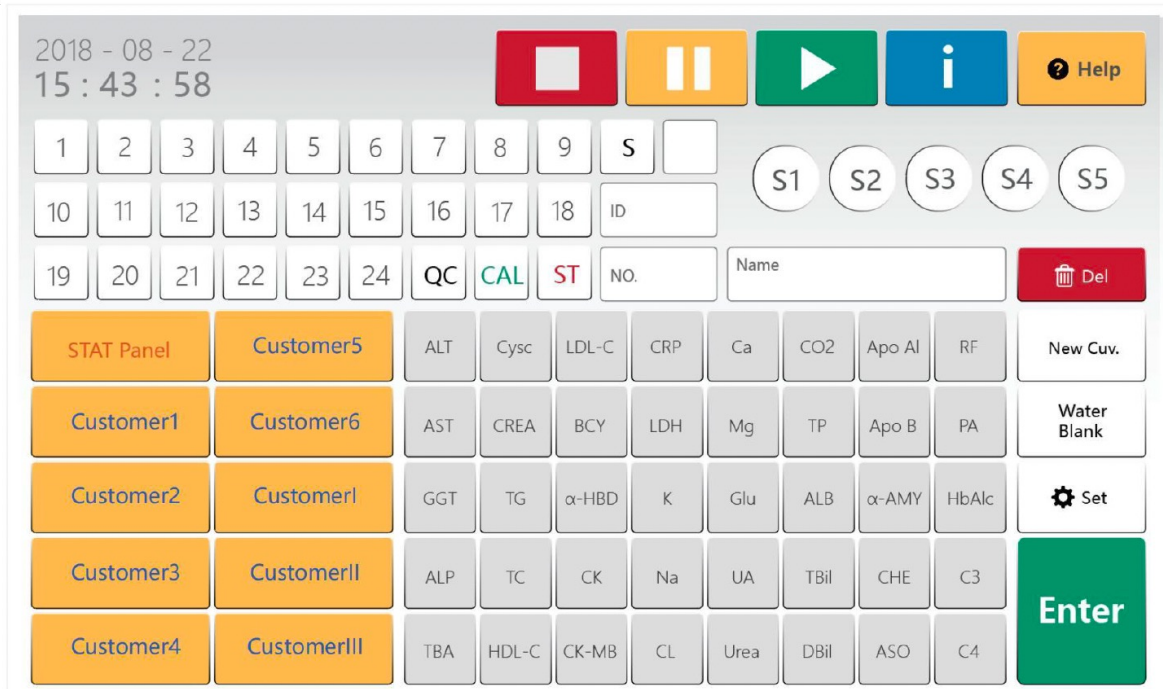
2018 - 08 - 22
15 : 43 : 58

i

Help

1 2 3 4 5 6 7 8 9 S

10 11 12 13 14 15 16 17 18 ID

19 20 21 22 23 24 QC CAL ST NO.

S1 S2 S3 S4 S5

Name

Del

| STAT Panel | Customer5 | ALT | Cysc | LDL-C | CRP | Ca | CO2 | Apo AI | RF | New Cuv. |
|---|---|---|---|---|---|---|---|---|---|---|
| Customer1 | Customer6 | AST | CREA | BCY | LDH | Mg | TP | Apo B | PA | Water Blank |
| Customer2 | CustomerI | GGT | TG | α-HBD | K | Glu | ALB | α-AMY | HbAlc | Set |
| Customer3 | CustomerII | ALP | TC | CK | Na | UA | TBil | CHE | C3 | Enter |
| Customer4 | CustomerIII | TBA | HDL-C | CK-MB | CL | Urea | DBil | ASO | C4 | |